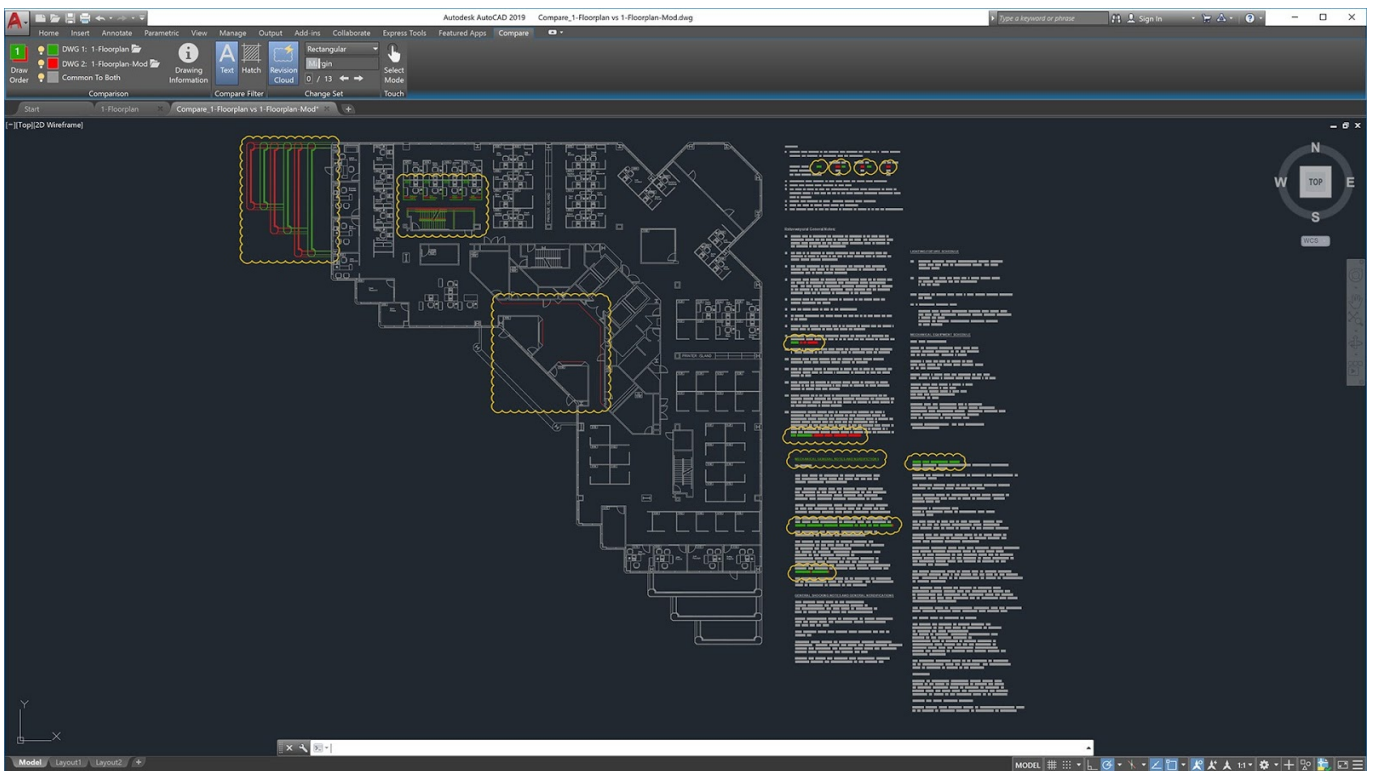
Autodesk AutoCAD 2019 Compare_1-Floorplan vs 1-Floorplan-Mod.dwg

Type a keyword or phrase

Sign In

Home Insert Annotate Parametric View Manage Output Add-ins Collaborate Express Tools Featured Apps Compare

Draw Order

DWG 1: 1-Floorplan

DWG 2: 1-Floorplan-Mod

Common To Both

Comparison

Drawing Information

Text

Hatch

Compare Filter

Revision Cloud

Rectangular

Margin

0 / 13

Change Set

Select Mode

Touch

Start

1-Floorplan

Compare_1-Floorplan vs 1-Floorplan-Mod*

[-][Top][2D Wireframe]

N

W

TOP

E

S

WCS

PRINTER ISLAND

Y

X

Model

Layout1

Layout2

MODEL

1:1